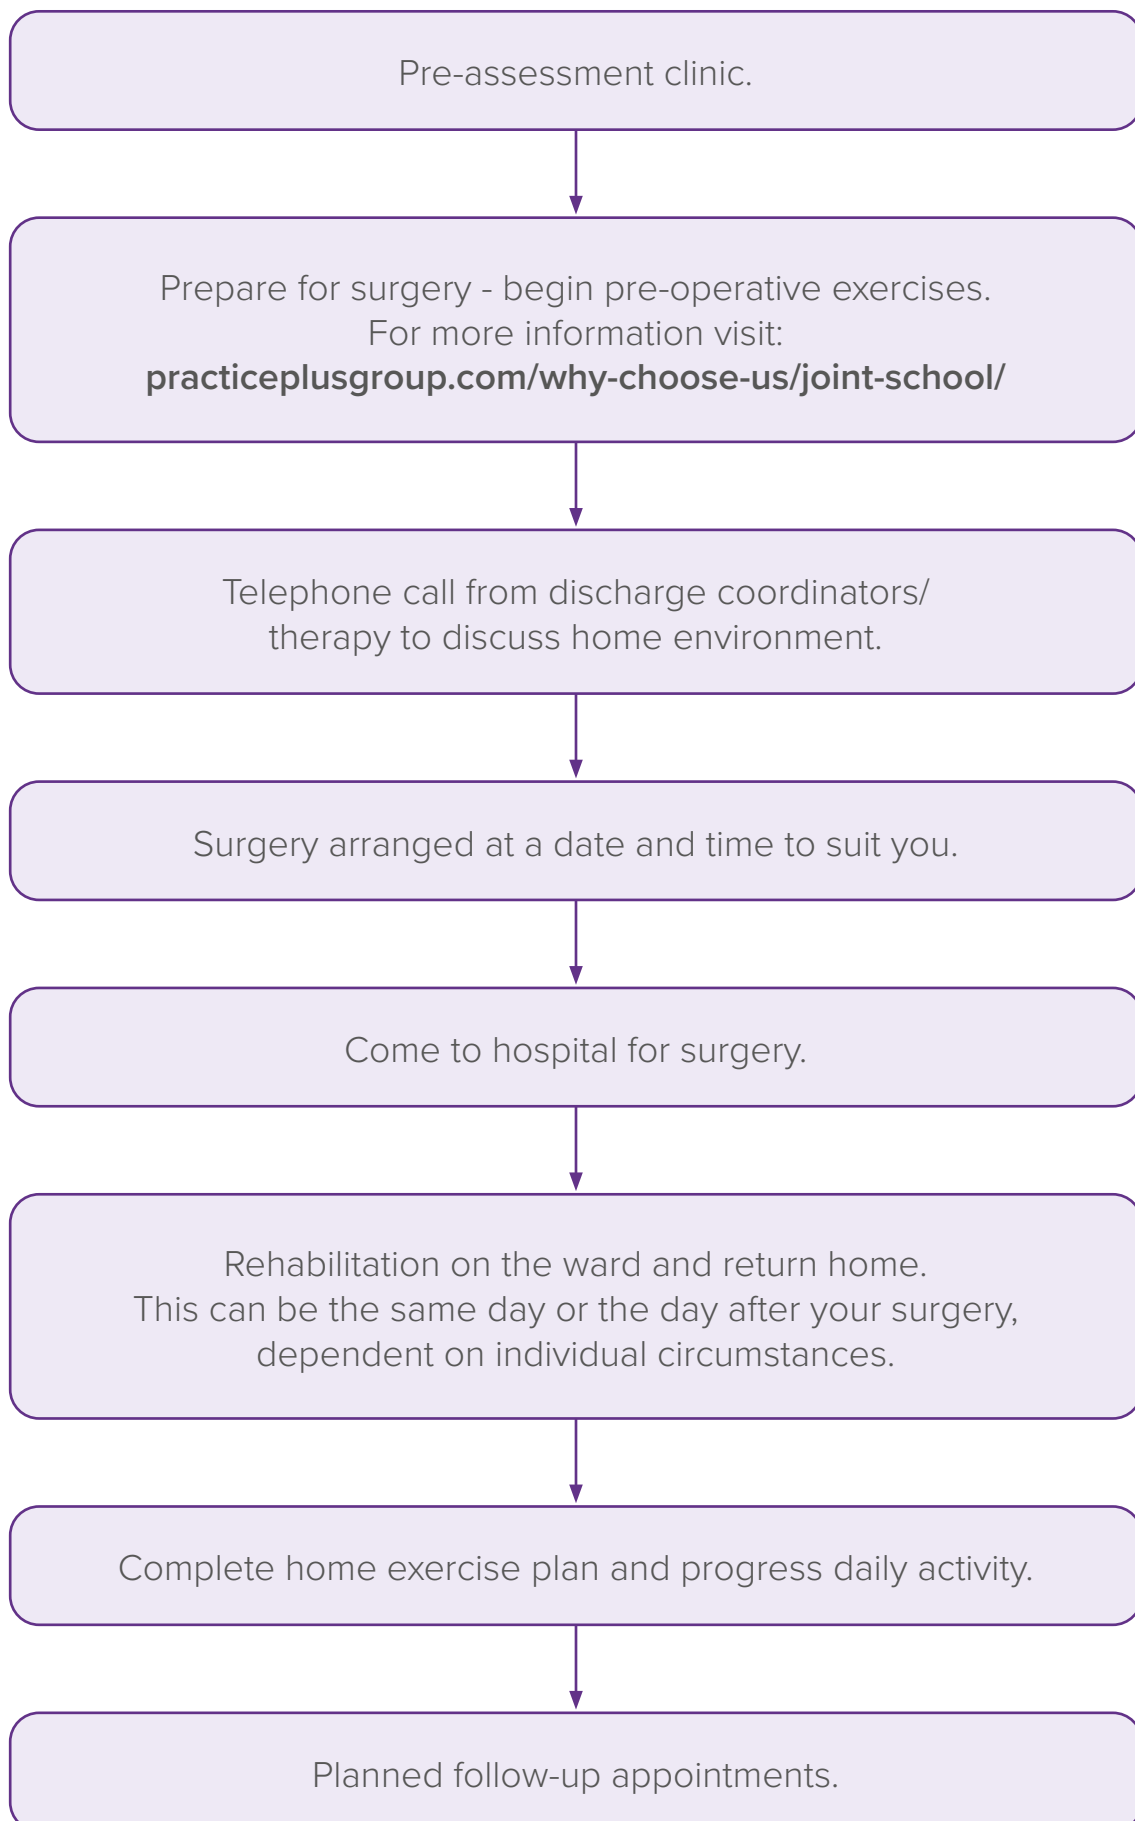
Pre-assessment clinic.

Prepare for surgery - begin pre-operative exercises.
For more information visit:
practiceplusgroup.com/why-choose-us/joint-school/

Telephone call from discharge coordinators/ therapy to discuss home environment.

Surgery arranged at a date and time to suit you.

Come to hospital for surgery.

Rehabilitation on the ward and return home.
This can be the same day or the day after your surgery, dependent on individual circumstances.

Complete home exercise plan and progress daily activity.

Planned follow-up appointments.